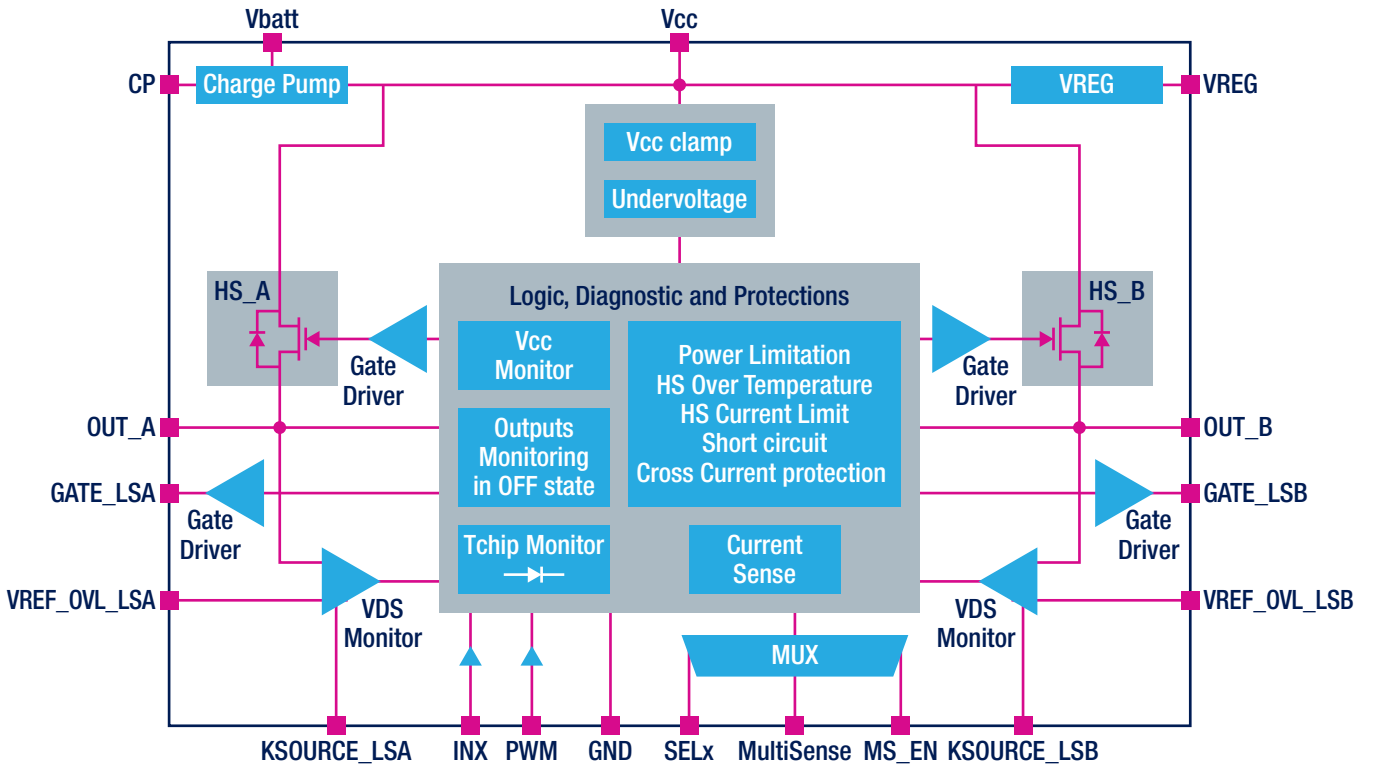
Vbatt

Vcc

CP

Charge Pump

VREG

VREG

Vcc clamp

Undervoltage

HS_A

HS_B

Logic, Diagnostic and Protections

Vcc Monitor

Power Limitation
HS Over Temperature
HS Current Limit
Short circuit
Cross Current protection

Gate Driver

Gate Driver

OUT_A

Outputs Monitoring in OFF state

OUT_B

GATE_LSA

GATE_LSB

Gate Driver

Gate Driver

Tchip Monitor

Current Sense

VREF_OVL_LSA

VDS Monitor

VDS Monitor

VREF_OVL_LSB

MUX

KSOURCE_LSA

INX

PWM

GND

SELx

MultiSense

MS_EN

KSOURCE_LSB